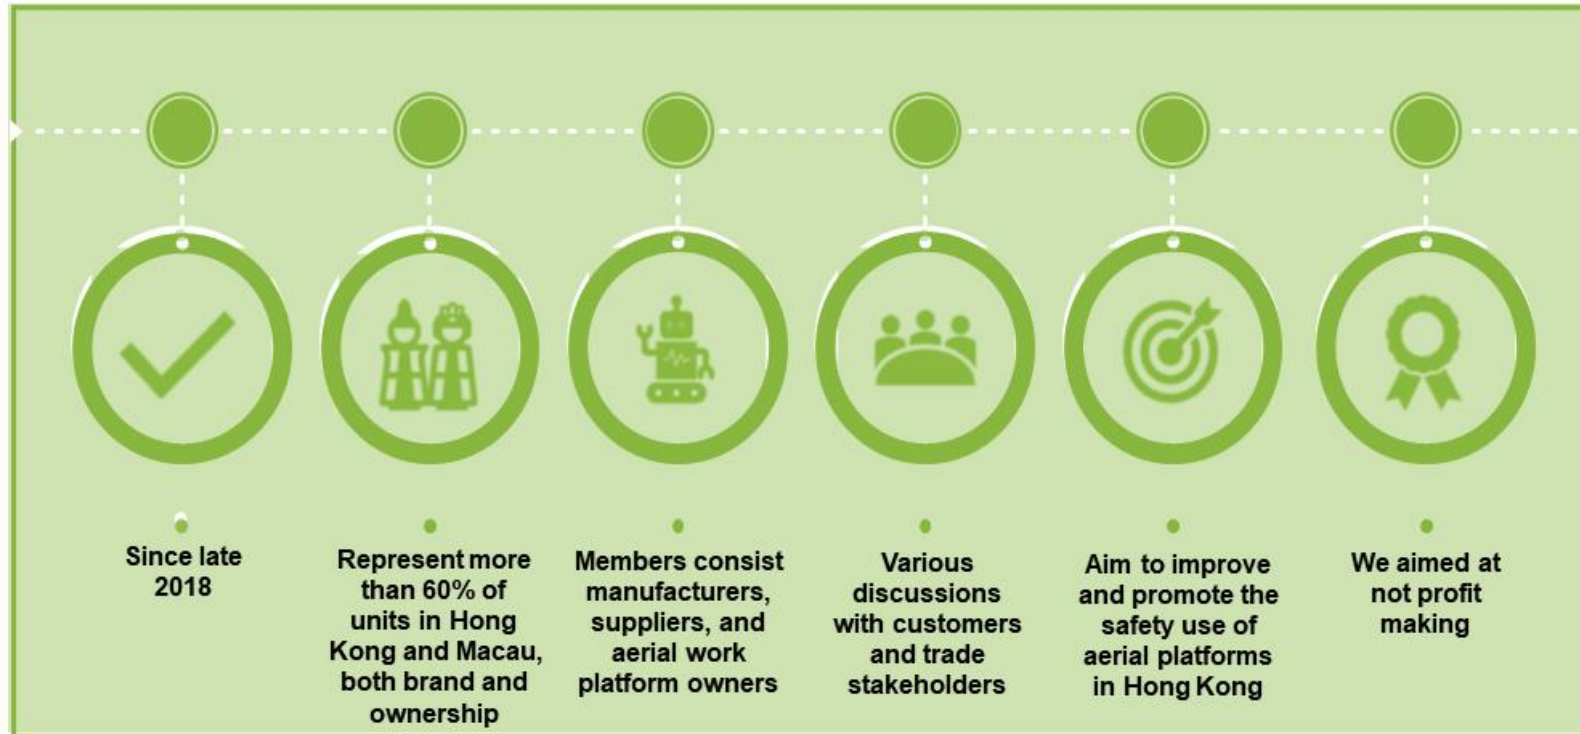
Since late 2018

Represent more than 60% of units in Hong Kong and Macau, both brand and ownership

Members consist manufacturers, suppliers, and aerial work platform owners

Various discussions with customers and trade stakeholders

Aim to improve and promote the safety use of aerial platforms in Hong Kong

We aimed at not profit making